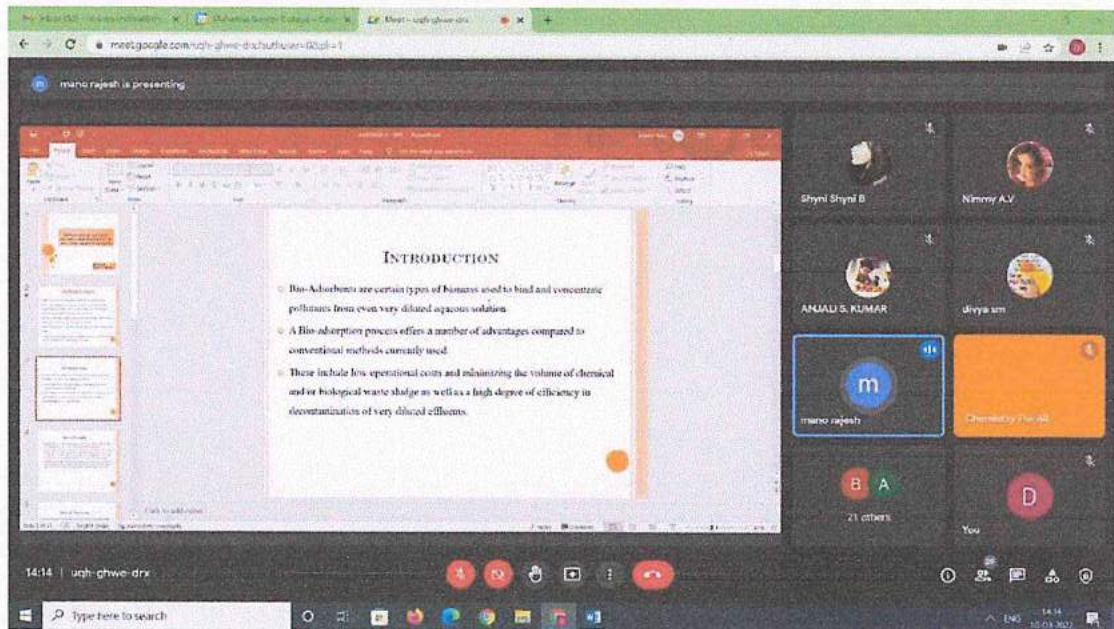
Meet - ugh-ghwe-drx

meet.google.com/ugh-ghwe-drx?authuser=0&pli=1

mano rajesh is presenting

INTRODUCTION

Bio-Adsorbents are certain types of biomass used to bind and concentrate pollutants from even very diluted aqueous solution.

A Bio-adsorption process offers a number of advantages compared to conventional methods currently used.

These include low operational costs and minimizing the volume of chemical and/or biological waste sludge as well as a high degree of efficiency in decontamination of very diluted effluents.

Click to add notes

Shyni Shyni B

Nimmy A.V

ANJALI S. KUMAR

divya sm

m

mano rajesh

Chemistry For All

B A

21 others

D

You

14:14 | ugh-ghwe-drx

Type here to search

ENG

14:14